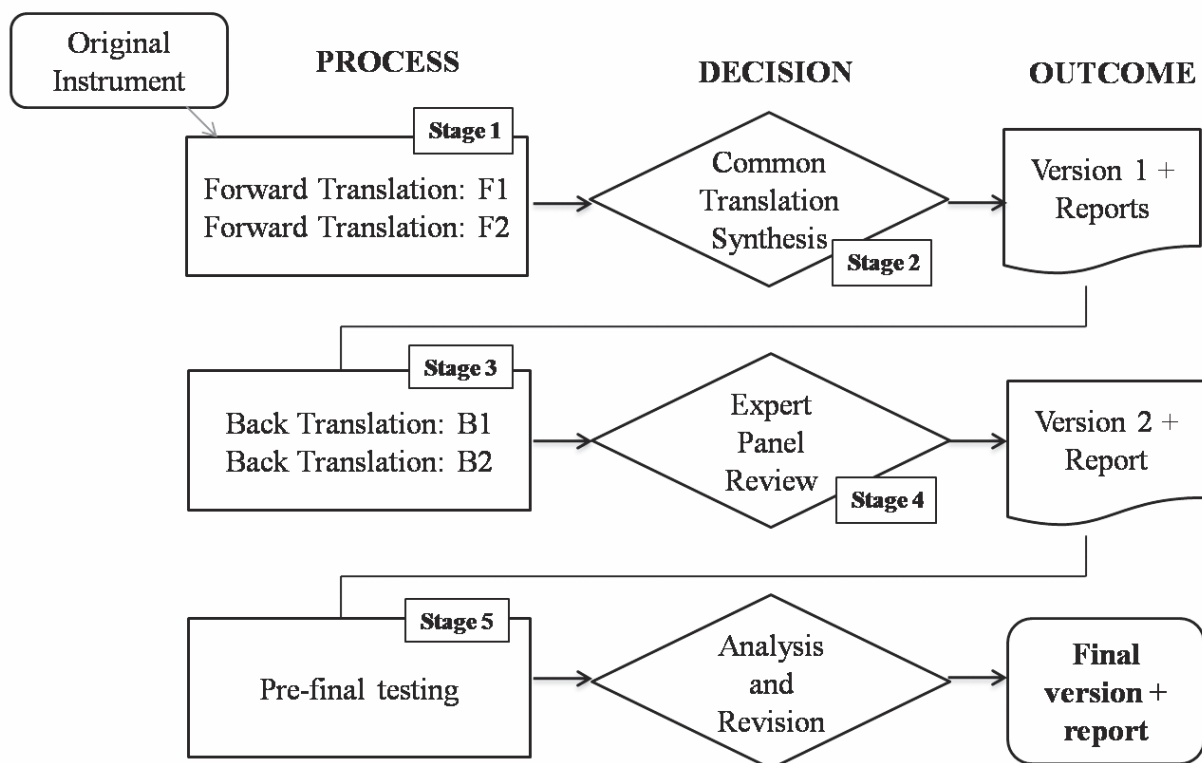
Original Instrument

PROCESS

DECISION

OUTCOME

Stage 1

Forward Translation: F1
Forward Translation: F2

Common Translation Synthesis

Stage 2

Version 1 + Reports

Stage 3

Back Translation: B1
Back Translation: B2

Expert Panel Review

Stage 4

Version 2 + Report

Stage 5

Pre-final testing

Analysis and Revision

Final version + report